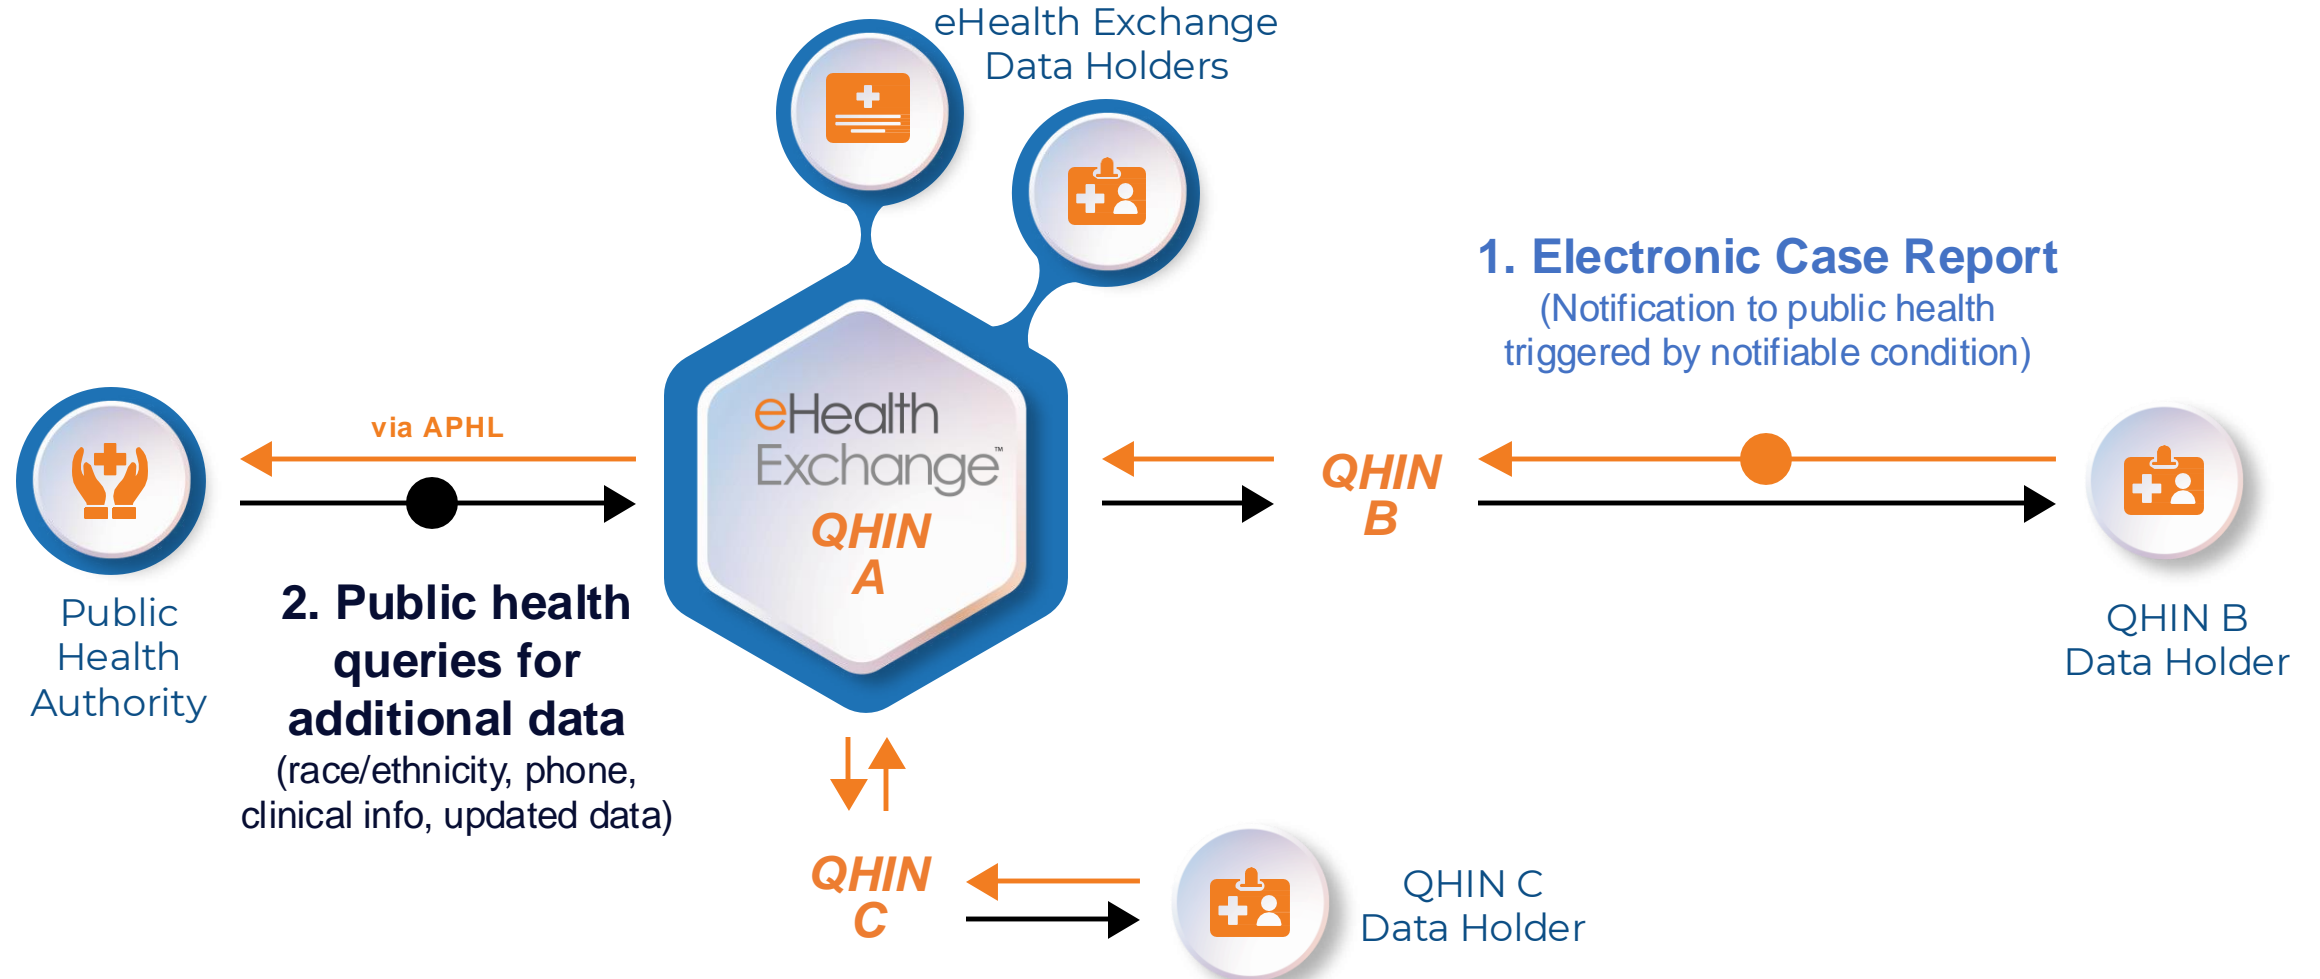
eHealth Exchange Data Holders

1. Electronic Case Report
(Notification to public health triggered by notifiable condition)

via APHL

eHealth Exchange™
QHIN A

QHIN B

Public Health Authority

2. Public health queries for additional data
(race/ethnicity, phone, clinical info, updated data)

QHIN B Data Holder

QHIN C

QHIN C Data Holder